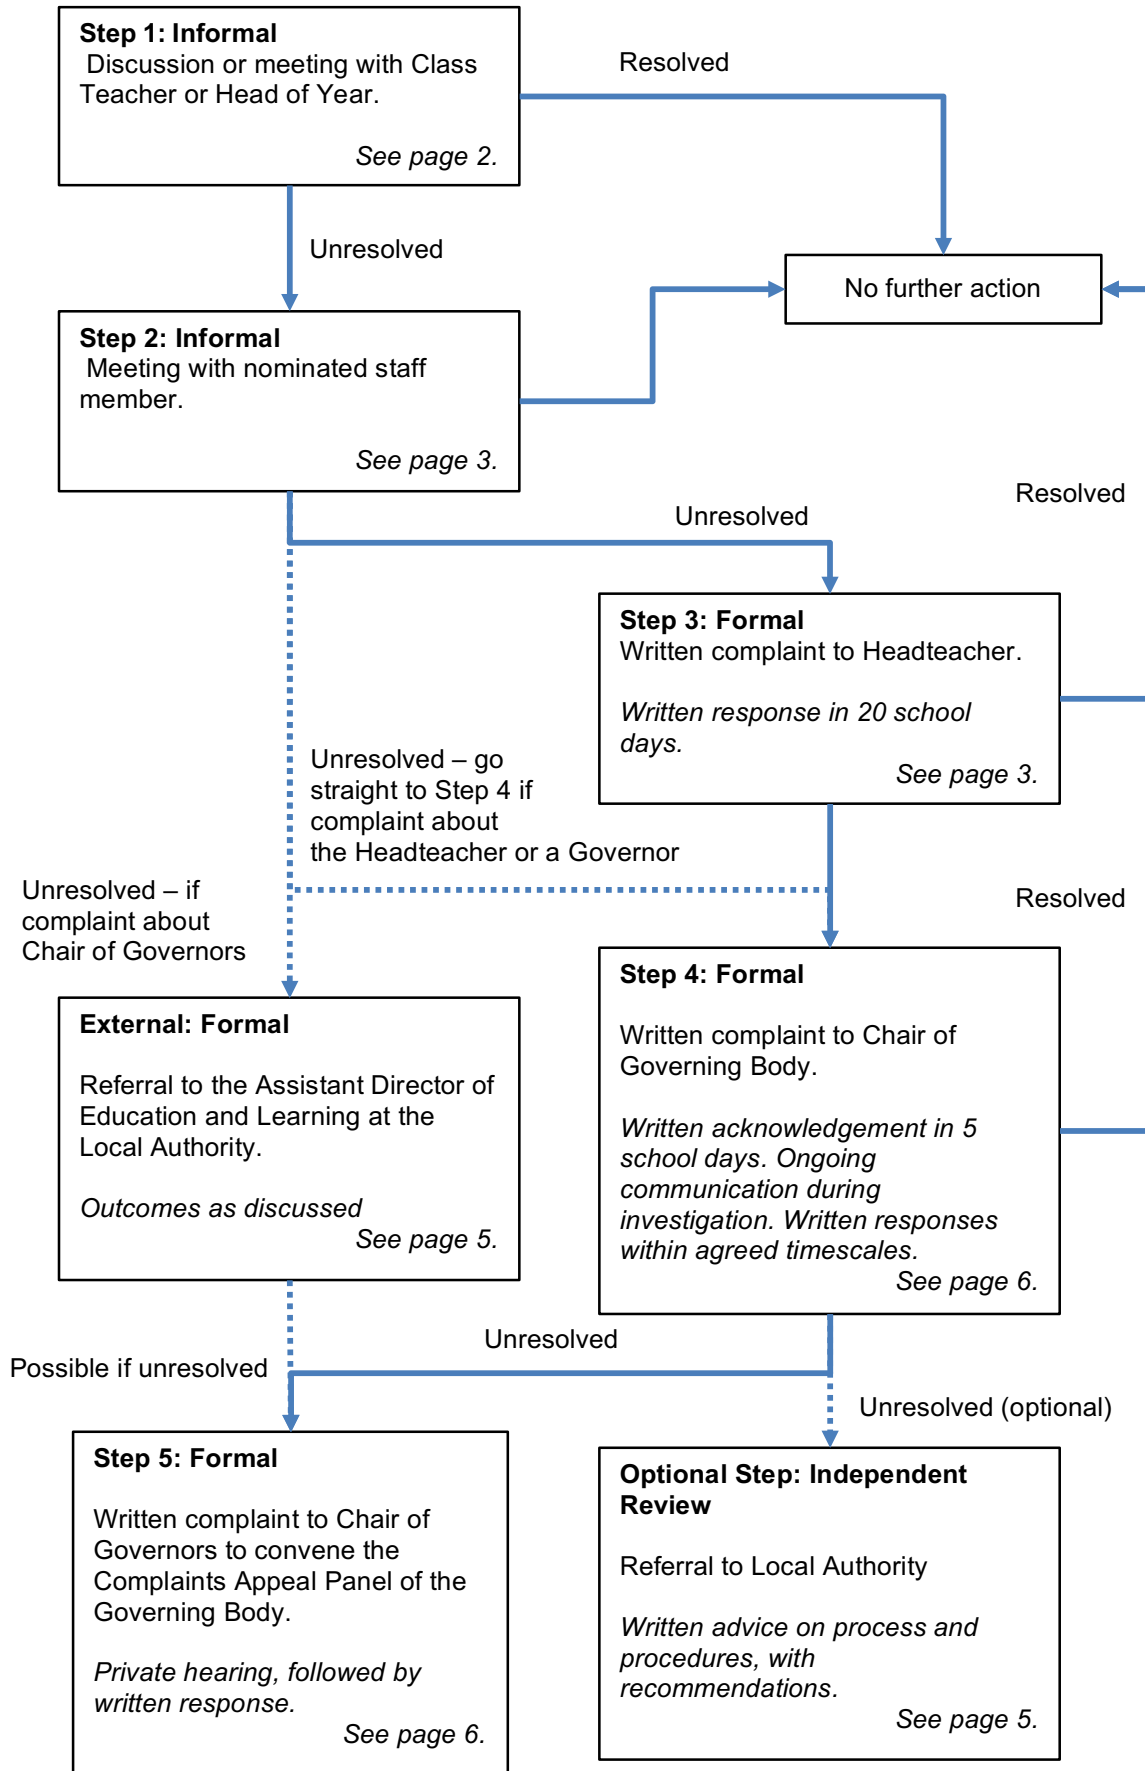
**Step 1: Informal**
Discussion or meeting with Class Teacher or Head of Year.

*See page 2.*

Resolved

Unresolved

No further action

**Step 2: Informal**
Meeting with nominated staff member.

*See page 3.*

Resolved

Unresolved

**Step 3: Formal**
Written complaint to Headteacher.

*Written response in 20 school days.*
*See page 3.*

Unresolved – go straight to Step 4 if complaint about the Headteacher or a Governor

Unresolved – if complaint about Chair of Governors

Resolved

**External: Formal**

Referral to the Assistant Director of Education and Learning at the Local Authority.

*Outcomes as discussed*
*See page 5.*

**Step 4: Formal**

Written complaint to Chair of Governing Body.

*Written acknowledgement in 5 school days. Ongoing communication during investigation. Written responses within agreed timescales.*
*See page 6.*

Unresolved

Possible if unresolved

Unresolved (optional)

**Step 5: Formal**

Written complaint to Chair of Governors to convene the Complaints Appeal Panel of the Governing Body.

*Private hearing, followed by written response.*
*See page 6.*

**Optional Step: Independent Review**

Referral to Local Authority

*Written advice on process and procedures, with recommendations.*
*See page 5.*